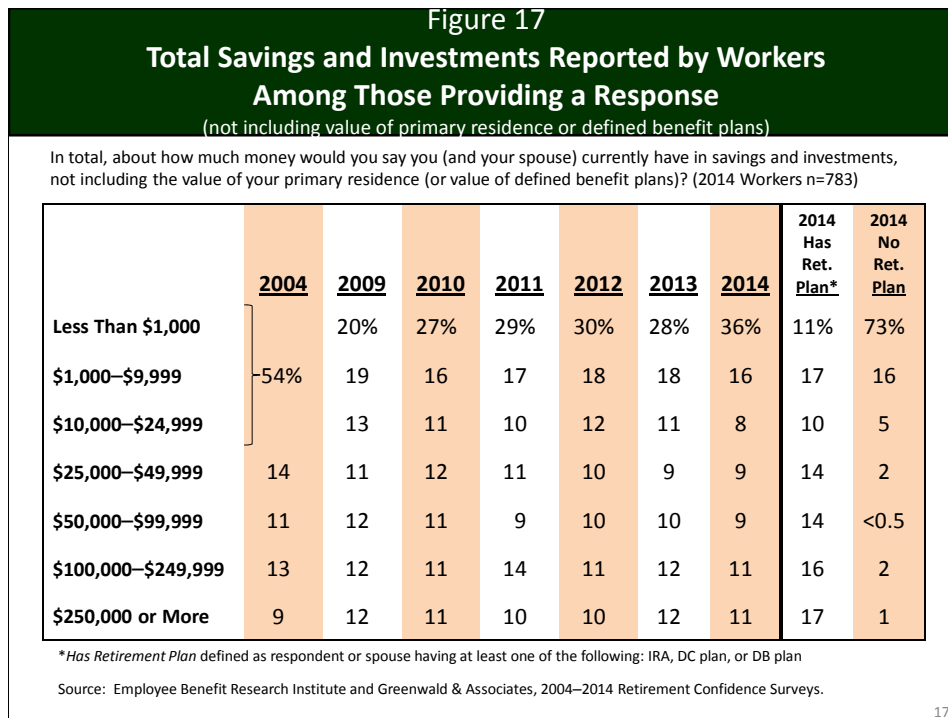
Figure 17
Total Savings and Investments Reported by Workers Among Those Providing a Response
(not including value of primary residence or defined benefit plans)

In total, about how much money would you say you (and your spouse) currently have in savings and investments, not including the value of your primary residence (or value of defined benefit plans)? (2014 Workers n=783)

| | 2004 | 2009 | 2010 | 2011 | 2012 | 2013 | 2014 | 2014 Has Ret. Plan* | 2014 No Ret. Plan |
|---|---|---|---|---|---|---|---|---|---|
| Less Than $1,000 | | 20% | 27% | 29% | 30% | 28% | 36% | 11% | 73% |
| $1,000–$9,999 | 54% | 19 | 16 | 17 | 18 | 18 | 16 | 17 | 16 |
| $10,000–$24,999 | | 13 | 11 | 10 | 12 | 11 | 8 | 10 | 5 |
| $25,000–$49,999 | 14 | 11 | 12 | 11 | 10 | 9 | 9 | 14 | 2 |
| $50,000–$99,999 | 11 | 12 | 11 | 9 | 10 | 10 | 9 | 14 | <0.5 |
| $100,000–$249,999 | 13 | 12 | 11 | 14 | 11 | 12 | 11 | 16 | 2 |
| $250,000 or More | 9 | 12 | 11 | 10 | 10 | 12 | 11 | 17 | 1 |

*Has Retirement Plan defined as respondent or spouse having at least one of the following: IRA, DC plan, or DB plan

Source: Employee Benefit Research Institute and Greenwald & Associates, 2004–2014 Retirement Confidence Surveys.

17